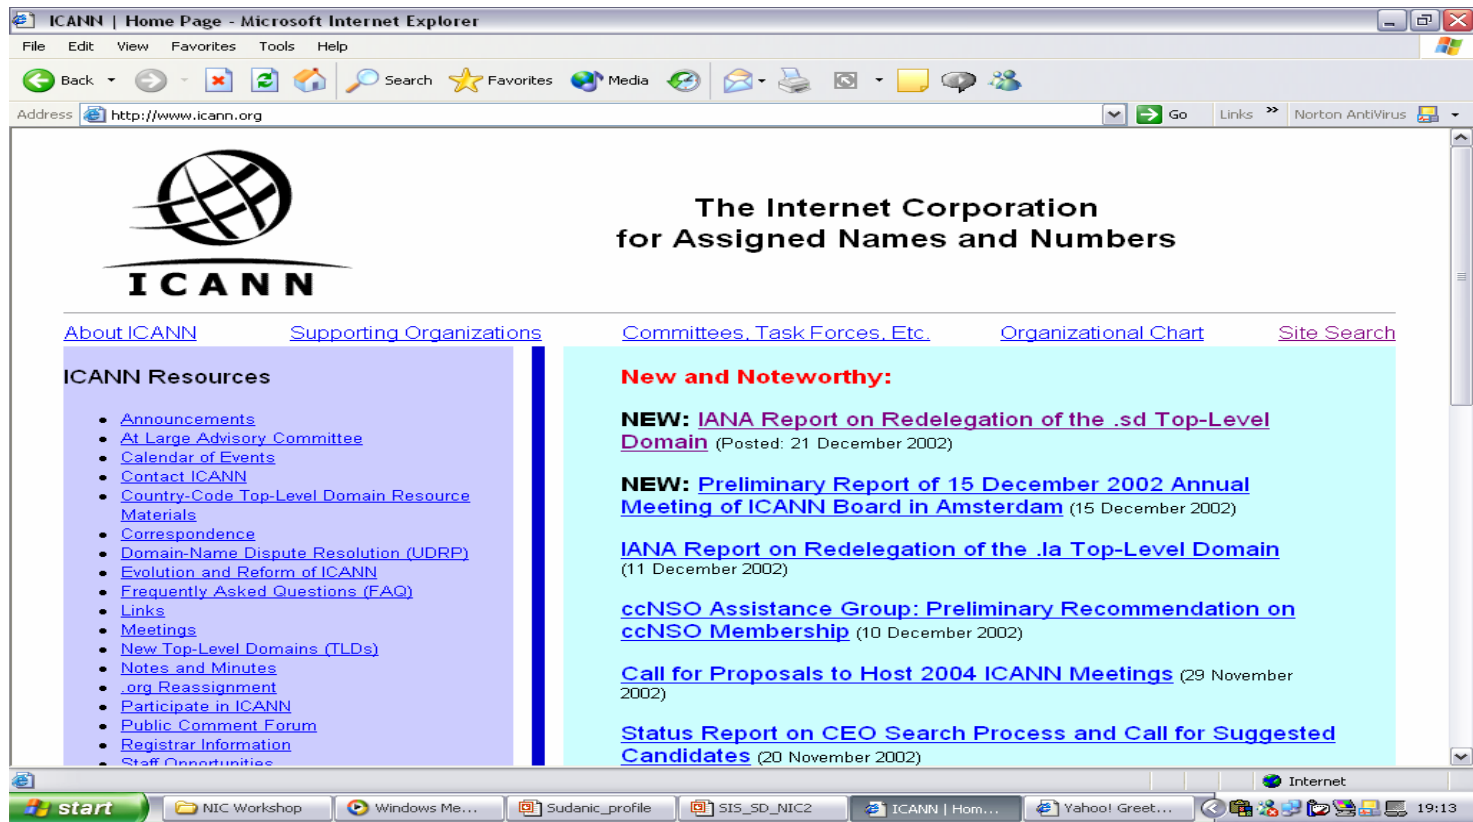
ICANN | Home Page - Microsoft Internet Explorer

File Edit View Favorites Tools Help

Back Search Favorites Media

Address http://www.icann.org Go Links Norton AntiVirus

ICANN

The Internet Corporation for Assigned Names and Numbers

About ICANN Supporting Organizations Committees, Task Forces, Etc. Organizational Chart Site Search

ICANN Resources

- Announcements
- At Large Advisory Committee
- Calendar of Events
- Contact ICANN
- Country-Code Top-Level Domain Resource Materials
- Correspondence
- Domain-Name Dispute Resolution (UDRP)
- Evolution and Reform of ICANN
- Frequently Asked Questions (FAQ)
- Links
- Meetings
- New Top-Level Domains (TLDs)
- Notes and Minutes
- .org Reassignment
- Participate in ICANN
- Public Comment Forum
- Registrar Information
- Staff Opportunities

New and Noteworthy:

NEW: IANA Report on Redelegation of the .sd Top-Level Domain (Posted: 21 December 2002)

NEW: Preliminary Report of 15 December 2002 Annual Meeting of ICANN Board in Amsterdam (15 December 2002)

IANA Report on Redelegation of the .la Top-Level Domain (11 December 2002)

ccNSO Assistance Group: Preliminary Recommendation on ccNSO Membership (10 December 2002)

Call for Proposals to Host 2004 ICANN Meetings (29 November 2002)

Status Report on CEO Search Process and Call for Suggested Candidates (20 November 2002)

Internet

start NIC Workshop Windows Me... Sudanic_profile SIS_SD_NIC2 ICANN | Hom... Yahoo! Greet... 19:13